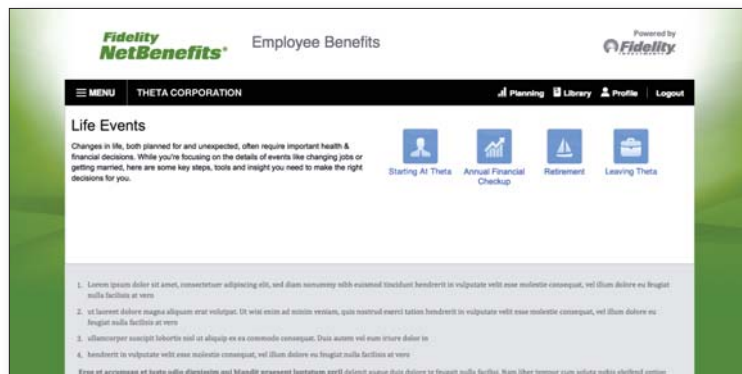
Fidelity NetBenefits®

Employee Benefits

Powered by Fidelity INVESTMENTS

MENU THETA CORPORATION

Planning Library Profile Logout

Life Events

Changes in life, both planned for and unexpected, often require important health & financial decisions. While you're focusing on the details of events like changing jobs or getting married, here are some key steps, tools and insight you need to make the right decisions for you.

Starting At Theta

Annual Financial Checkup

Retirement

Leaving Theta

1. Lorem ipsum dolor sit amet, consectetuer adipiscing elit, sed diam nonummy nibh euismod tincidunt hendrerit in vulputate velit esse molestie consequat, vel illum dolore eu feugiat nulla facilisis at vero

2. ut laoreet dolore magna aliquam erat volutpat. Ut wisi enim ad minim veniam, quis nostrud exerci tation hendrerit in vulputate velit esse molestie consequat, vel illum dolore eu feugiat nulla facilisis at vero

3. ullamcorper suscipit lobortis nisl ut aliquip ex ea commodo consequat. Duis autem vel eum iriure dolor in

4. hendrerit in vulputate velit esse molestie consequat, vel illum dolore eu feugiat nulla facilisis at vero

Eros et accumsan et iusto odio dignissim qui blandit praesent luptatum zzril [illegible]